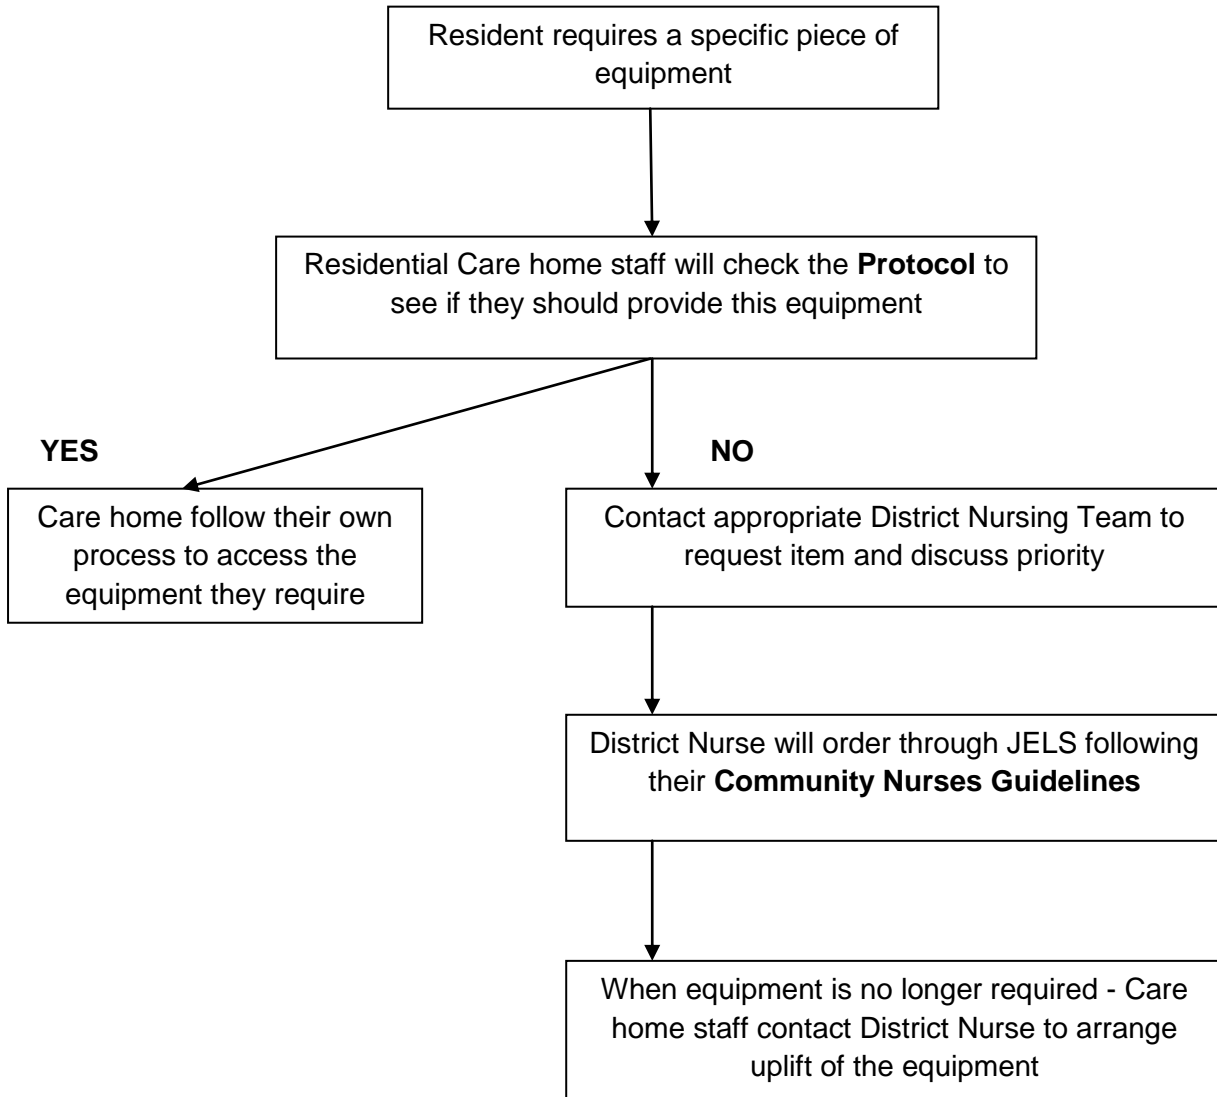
Resident requires a specific piece of equipment

Residential Care home staff will check the **Protocol** to see if they should provide this equipment

YES

Care home follow their own process to access the equipment they require

NO

Contact appropriate District Nursing Team to request item and discuss priority

District Nurse will order through JELS following their **Community Nurses Guidelines**

When equipment is no longer required - Care home staff contact District Nurse to arrange uplift of the equipment